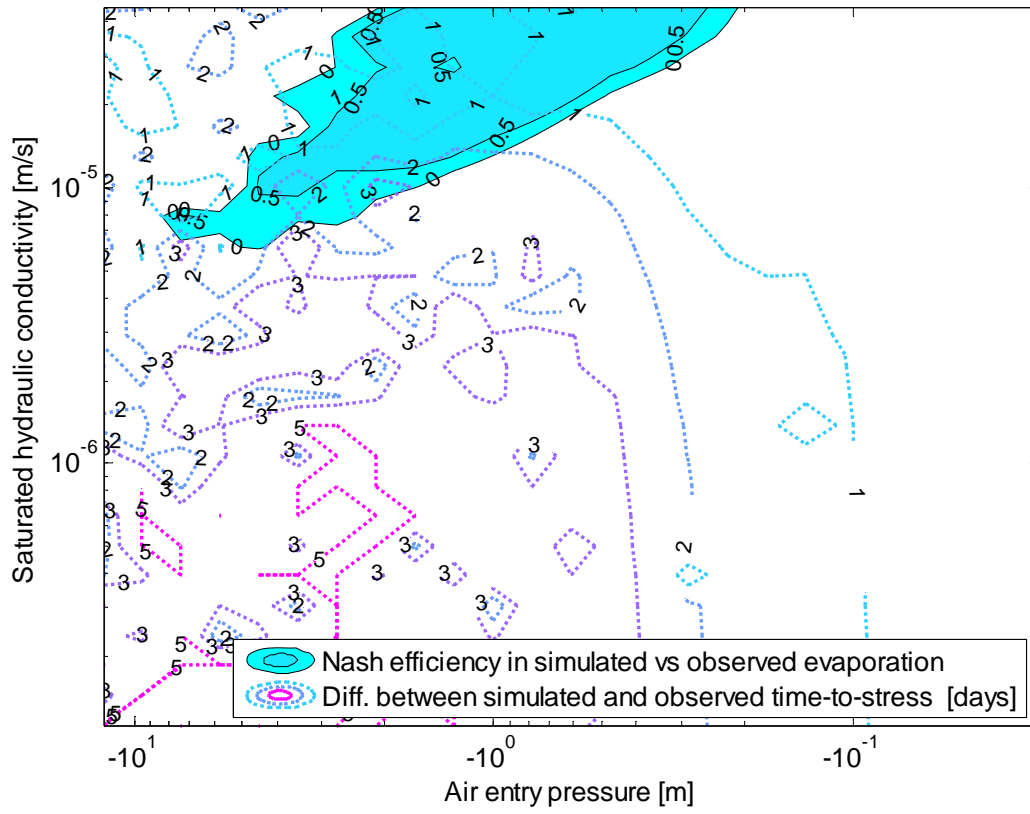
Saturated hydraulic conductivity [m/s]

$10^{-5}$

$10^{-6}$

$-10^{1}$

$-10^{0}$

$-10^{-1}$

Air entry pressure [m]

Nash efficiency in simulated vs observed evaporation

Diff. between simulated and observed time-to-stress [days]

0.5 0.5 0.5 0.5 0.5 0.5 0.5 0.5 0 0 0 0 0 1 1 1 1 1 1 1 1 1 1 1 1 1 1 1 2 2 2 2 2 2 2 2 2 2 2 2 2 2 2 2 2 2 2 2 2 2 2 3 3 3 3 3 3 3 3 3 3 3 3 3 3 3 3 3 3 3 3 3 3 3 5 5 5 5 5 5 5